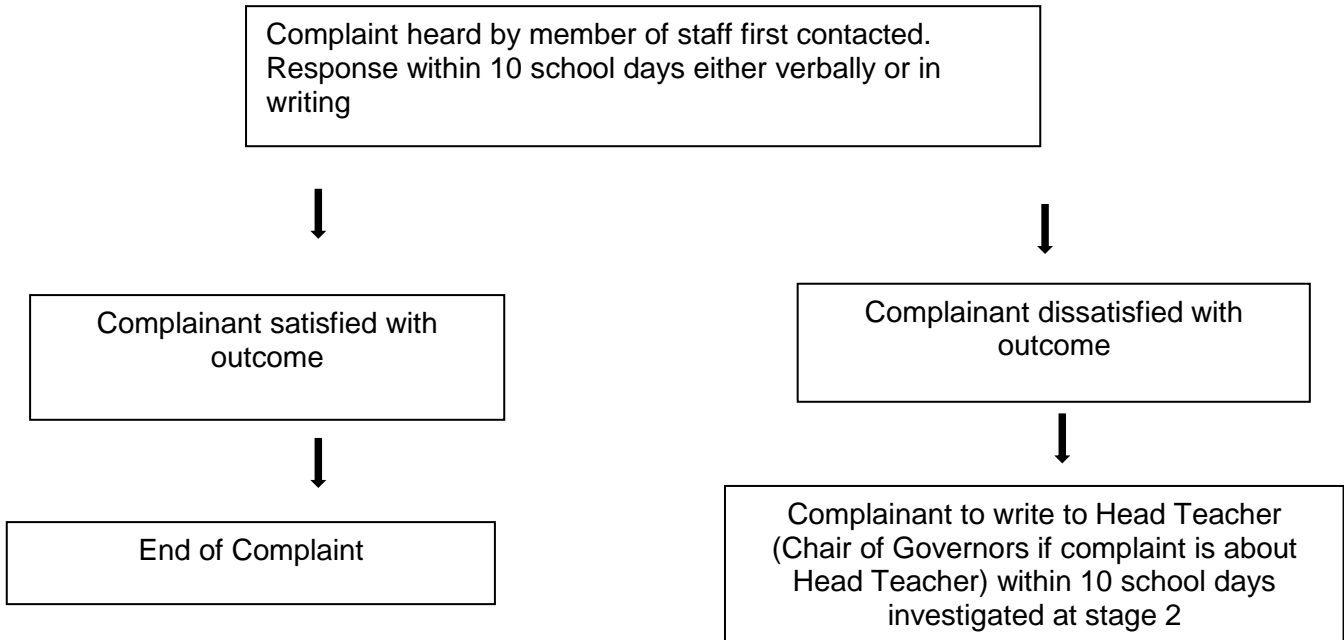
Complaint heard by member of staff first contacted. Response within 10 school days either verbally or in writing

Complainant satisfied with outcome

End of Complaint

Complainant dissatisfied with outcome

Complainant to write to Head Teacher (Chair of Governors if complaint is about Head Teacher) within 10 school days investigated at stage 2